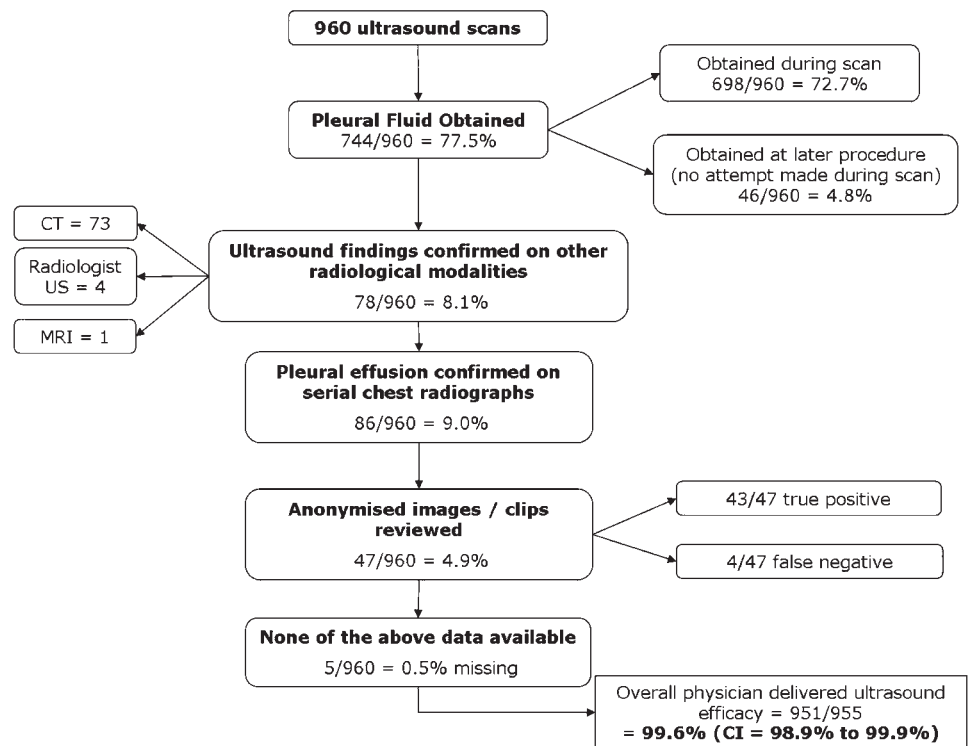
960 ultrasound scans

Pleural Fluid Obtained
744/960 = 77.5%

Obtained during scan
698/960 = 72.7%

Obtained at later procedure
(no attempt made during scan)
46/960 = 4.8%

CT = 73

Radiologist
US = 4

MRI = 1

Ultrasound findings confirmed on other radiological modalities
78/960 = 8.1%

Pleural effusion confirmed on serial chest radiographs
86/960 = 9.0%

Anonymised images / clips reviewed
47/960 = 4.9%

43/47 true positive

4/47 false negative

None of the above data available
5/960 = 0.5% missing

Overall physician delivered ultrasound efficacy = 951/955
= 99.6% (CI = 98.9% to 99.9%)